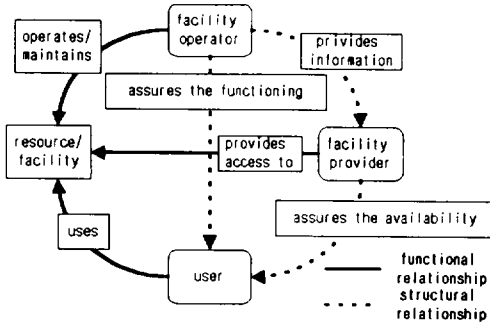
facility operator

operates/ maintains

provides information

assures the functioning

resource/ facility

provides access to

facility provider

assures the availability

uses

user

functional relationship

structural relationship